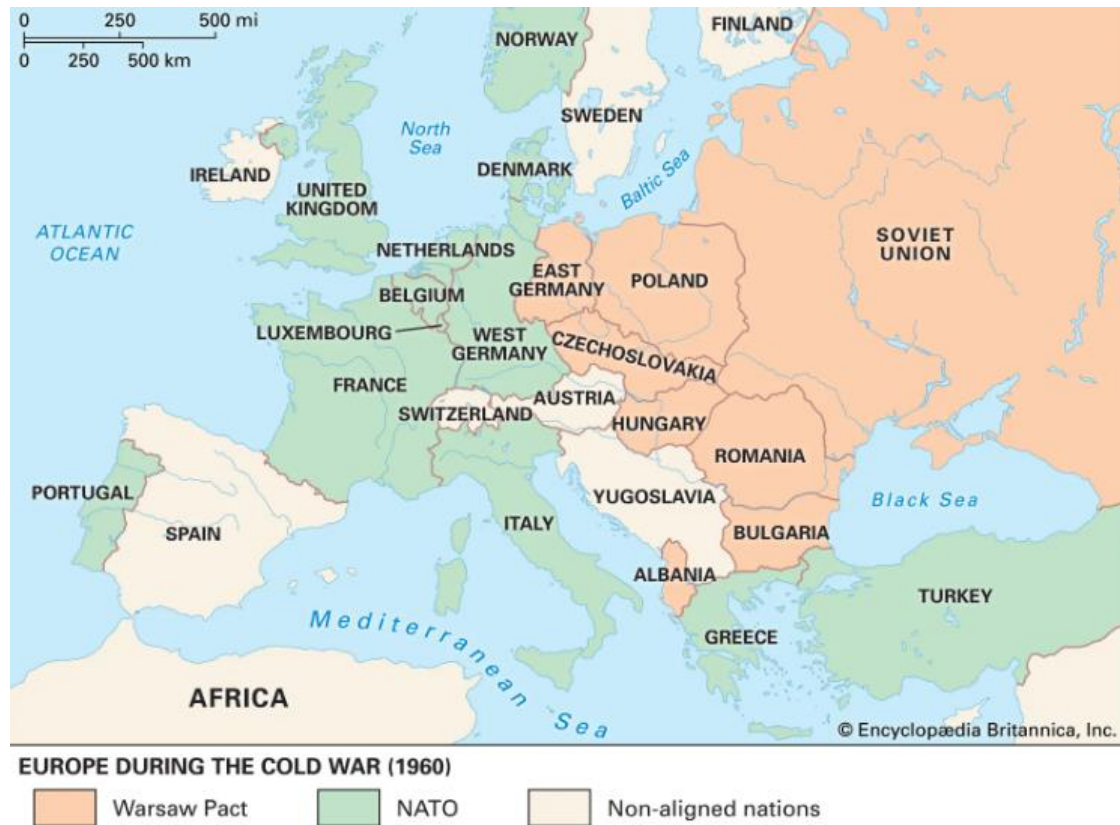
0 250 500 mi
0 250 500 km

NORWAY
FINLAND
SWEDEN
North Sea
DENMARK
Baltic Sea
IRELAND
UNITED KINGDOM
ATLANTIC OCEAN
NETHERLANDS
EAST GERMANY
POLAND
SOVIET UNION
BELGIUM
LUXEMBOURG
WEST GERMANY
CZECHOSLOVAKIA
FRANCE
AUSTRIA
SWITZERLAND
HUNGARY
ROMANIA
PORTUGAL
YUGOSLAVIA
Black Sea
SPAIN
ITALY
BULGARIA
ALBANIA
TURKEY
Mediterranean Sea
GREECE
AFRICA
© Encyclopædia Britannica, Inc.

EUROPE DURING THE COLD WAR (1960)

Warsaw Pact
NATO
Non-aligned nations